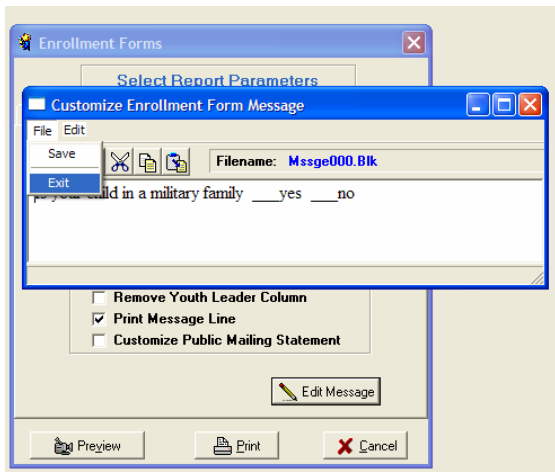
Enrollment Forms

Select Report Parameters

Customize Enrollment Form Message

File Edit

Save

Exit

Filename: Mssge000.Blk

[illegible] your child in a military family ____yes ____no

Remove Youth Leader Column

Print Message Line

Customize Public Mailing Statement

Edit Message

Preview

Print

Cancel